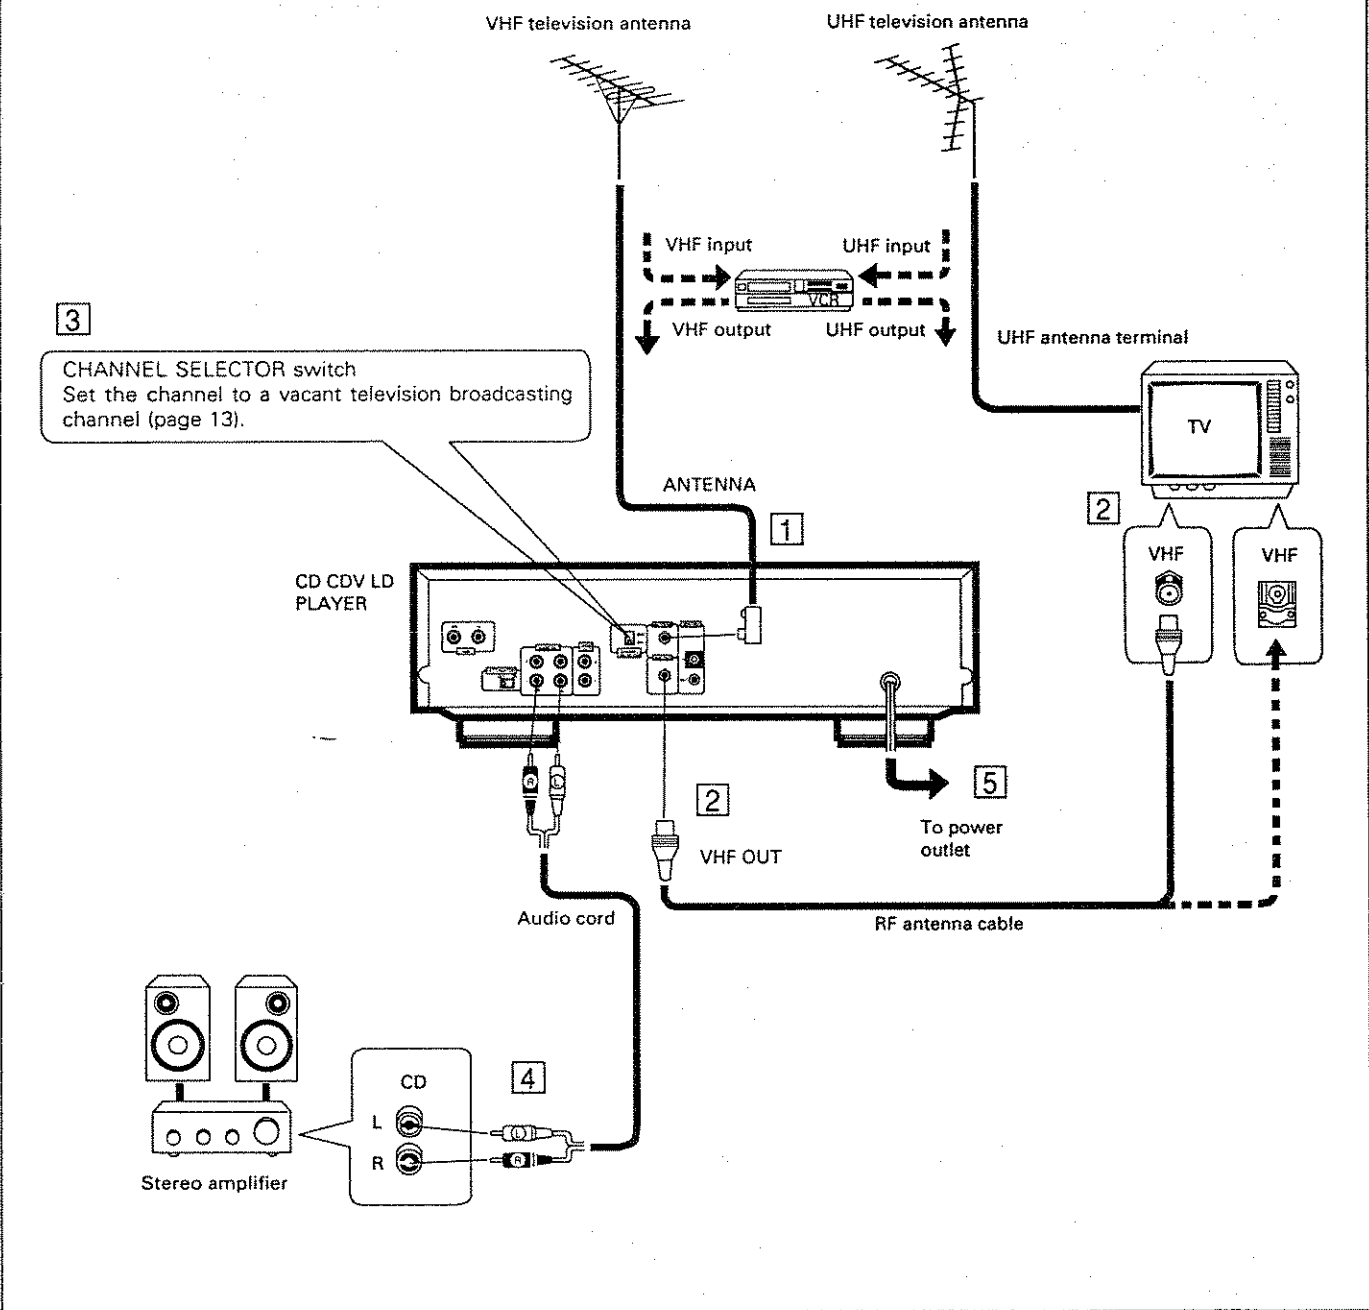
VHF television antenna

UHF television antenna

VHF input

UHF input

VCR

VHF output

UHF output

UHF antenna terminal

3

CHANNEL SELECTOR switch
Set the channel to a vacant television broadcasting channel (page 13).

TV

ANTENNA

1

2

VHF

VHF

CD CDV LD PLAYER

2

5

To power outlet

VHF OUT

Audio cord

RF antenna cable

CD

4

L

R

Stereo amplifier